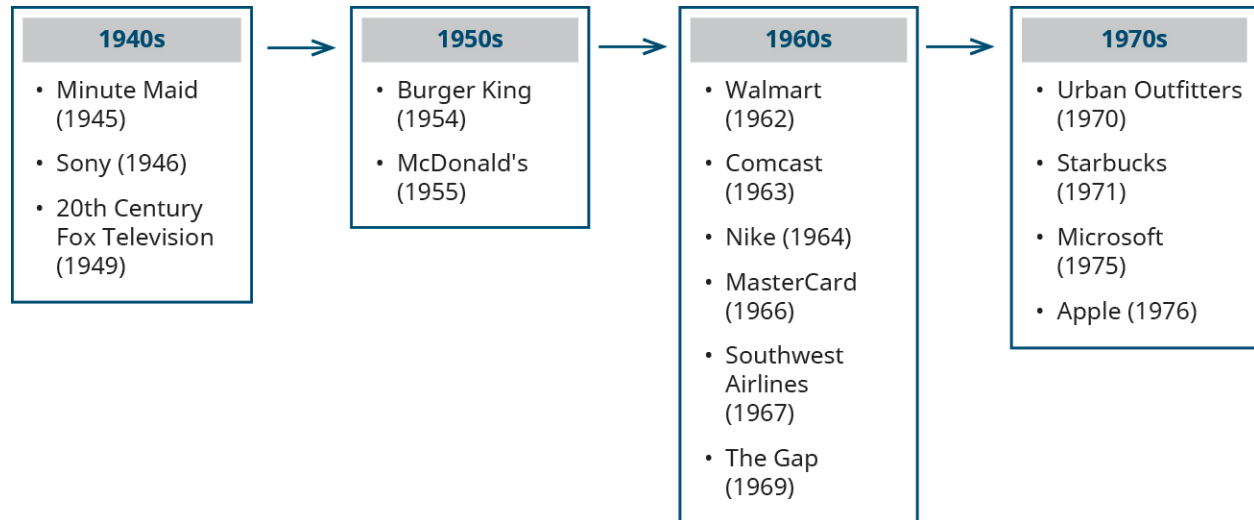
1940s

- Minute Maid (1945)
- Sony (1946)
- 20th Century Fox Television (1949)

1950s

- Burger King (1954)
- McDonald's (1955)

1960s

- Walmart (1962)
- Comcast (1963)
- Nike (1964)
- MasterCard (1966)
- Southwest Airlines (1967)
- The Gap (1969)

1970s

- Urban Outfitters (1970)
- Starbucks (1971)
- Microsoft (1975)
- Apple (1976)